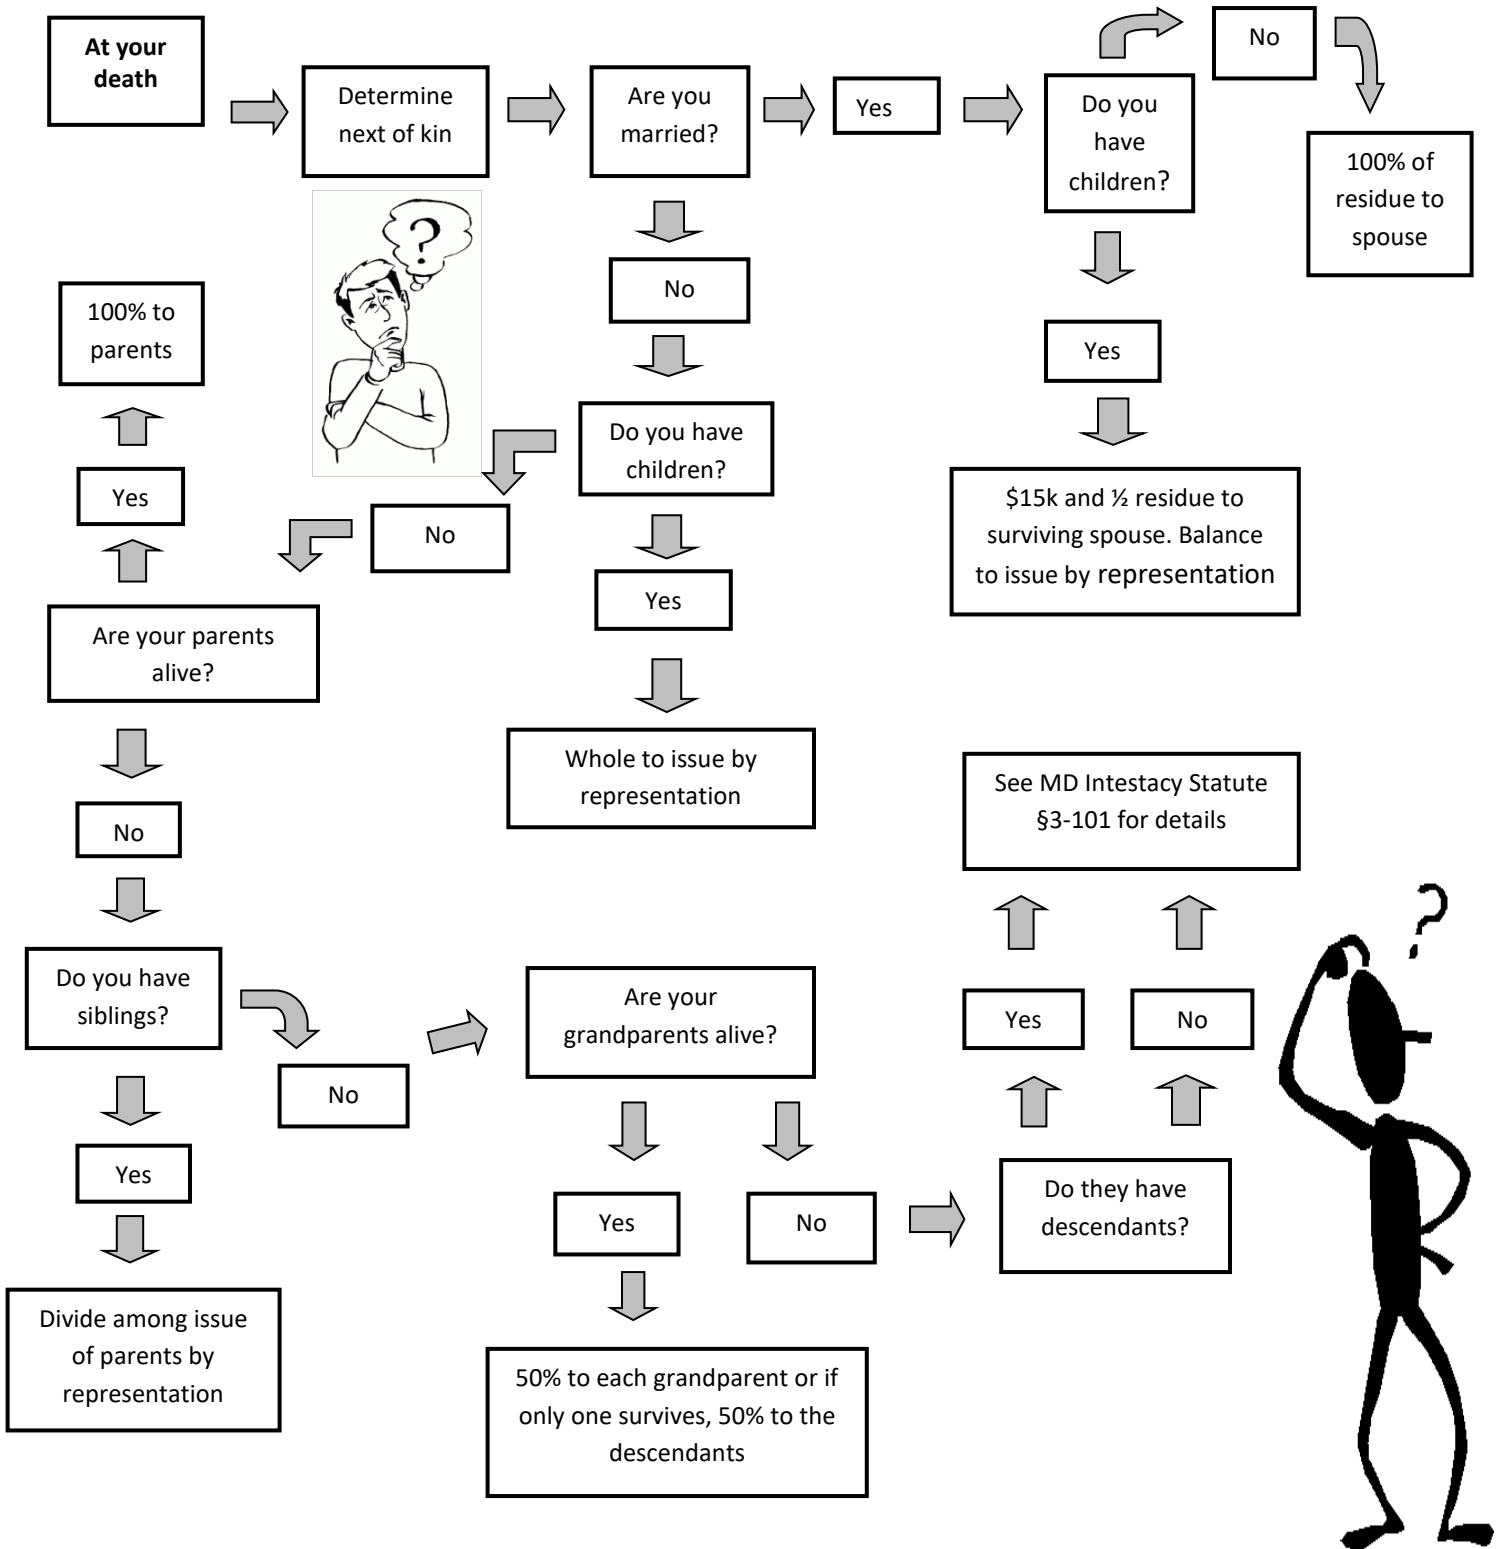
At your death

Determine next of kin

Are you married?

Yes

Do you have children?

No

100% of residue to spouse

Yes

$15k and ½ residue to surviving spouse. Balance to issue by representation

No

Do you have children?

Yes

Whole to issue by representation

No

100% to parents

Yes

Are your parents alive?

No

Do you have siblings?

Yes

Divide among issue of parents by representation

No

Are your grandparents alive?

Yes

50% to each grandparent or if only one survives, 50% to the descendants

No

Do they have descendants?

Yes

No

See MD Intestacy Statute §3-101 for details